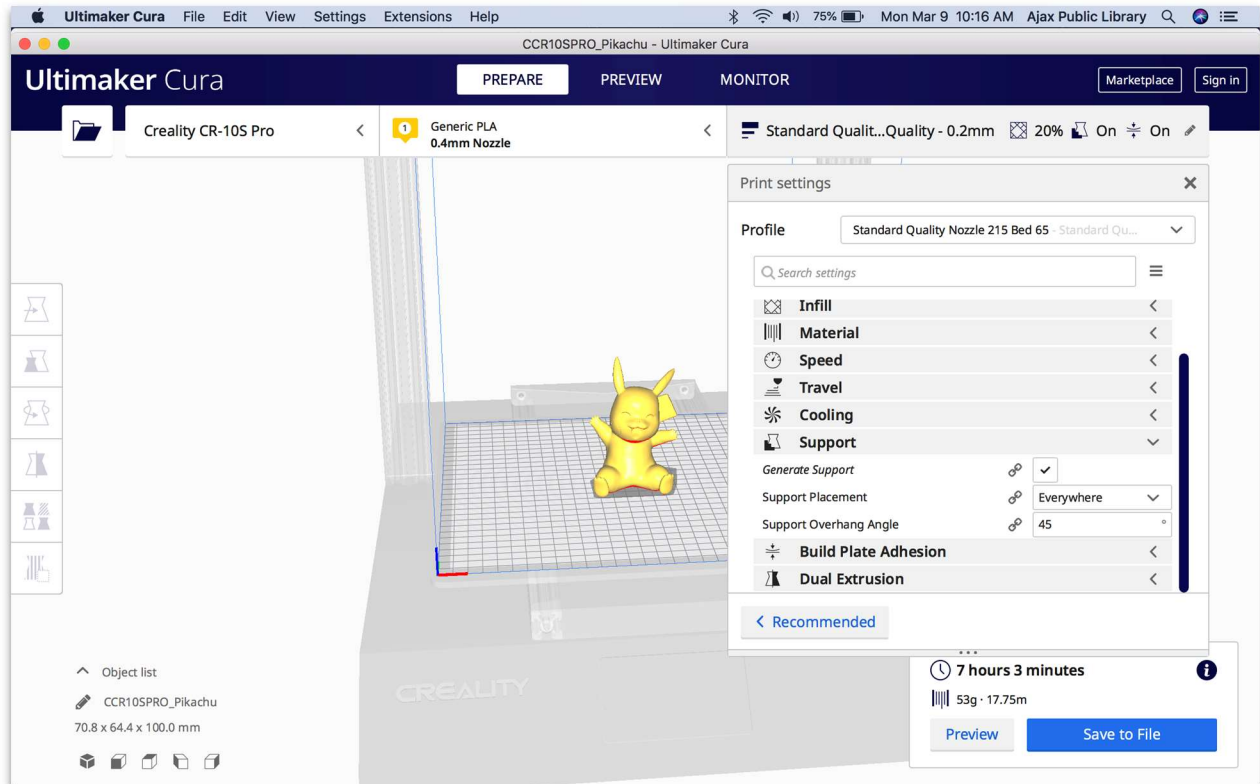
Ultimaker Cura File Edit View Settings Extensions Help

75% Mon Mar 9 10:16 AM Ajax Public Library

CCR10SPRO_Pikachu - Ultimaker Cura

Ultimaker Cura

PREPARE PREVIEW MONITOR

Marketplace Sign in

Creality CR-10S Pro

1 Generic PLA
0.4mm Nozzle

Standard Qualit...Quality - 0.2mm 20% On On

Print settings

Profile Standard Quality Nozzle 215 Bed 65 - Standard Qu...

Search settings

Infill
Material
Speed
Travel
Cooling
Support
Generate Support ✓
Support Placement Everywhere
Support Overhang Angle 45 °
Build Plate Adhesion
Dual Extrusion

< Recommended

Object list
CCR10SPRO_Pikachu
70.8 x 64.4 x 100.0 mm

CREALITY

7 hours 3 minutes
53g · 17.75m
Preview Save to File